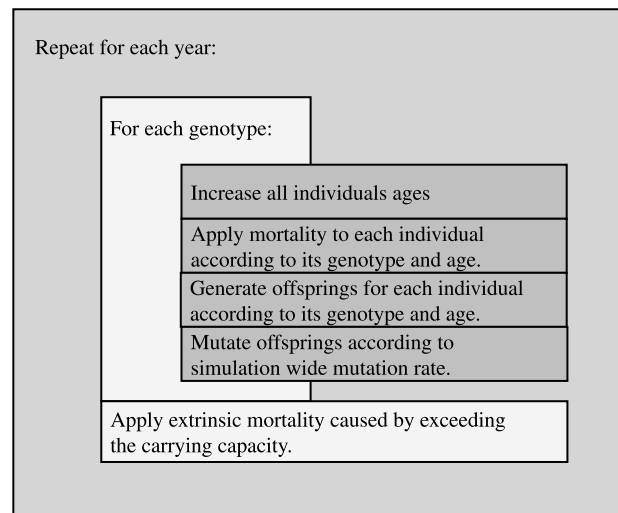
Repeat for each year:

For each genotype:

Increase all individuals ages

Apply mortality to each individual according to its genotype and age.

Generate offsprings for each individual according to its genotype and age.

Mutate offsprings according to simulation wide mutation rate.

Apply extrinsic mortality caused by exceeding the carrying capacity.